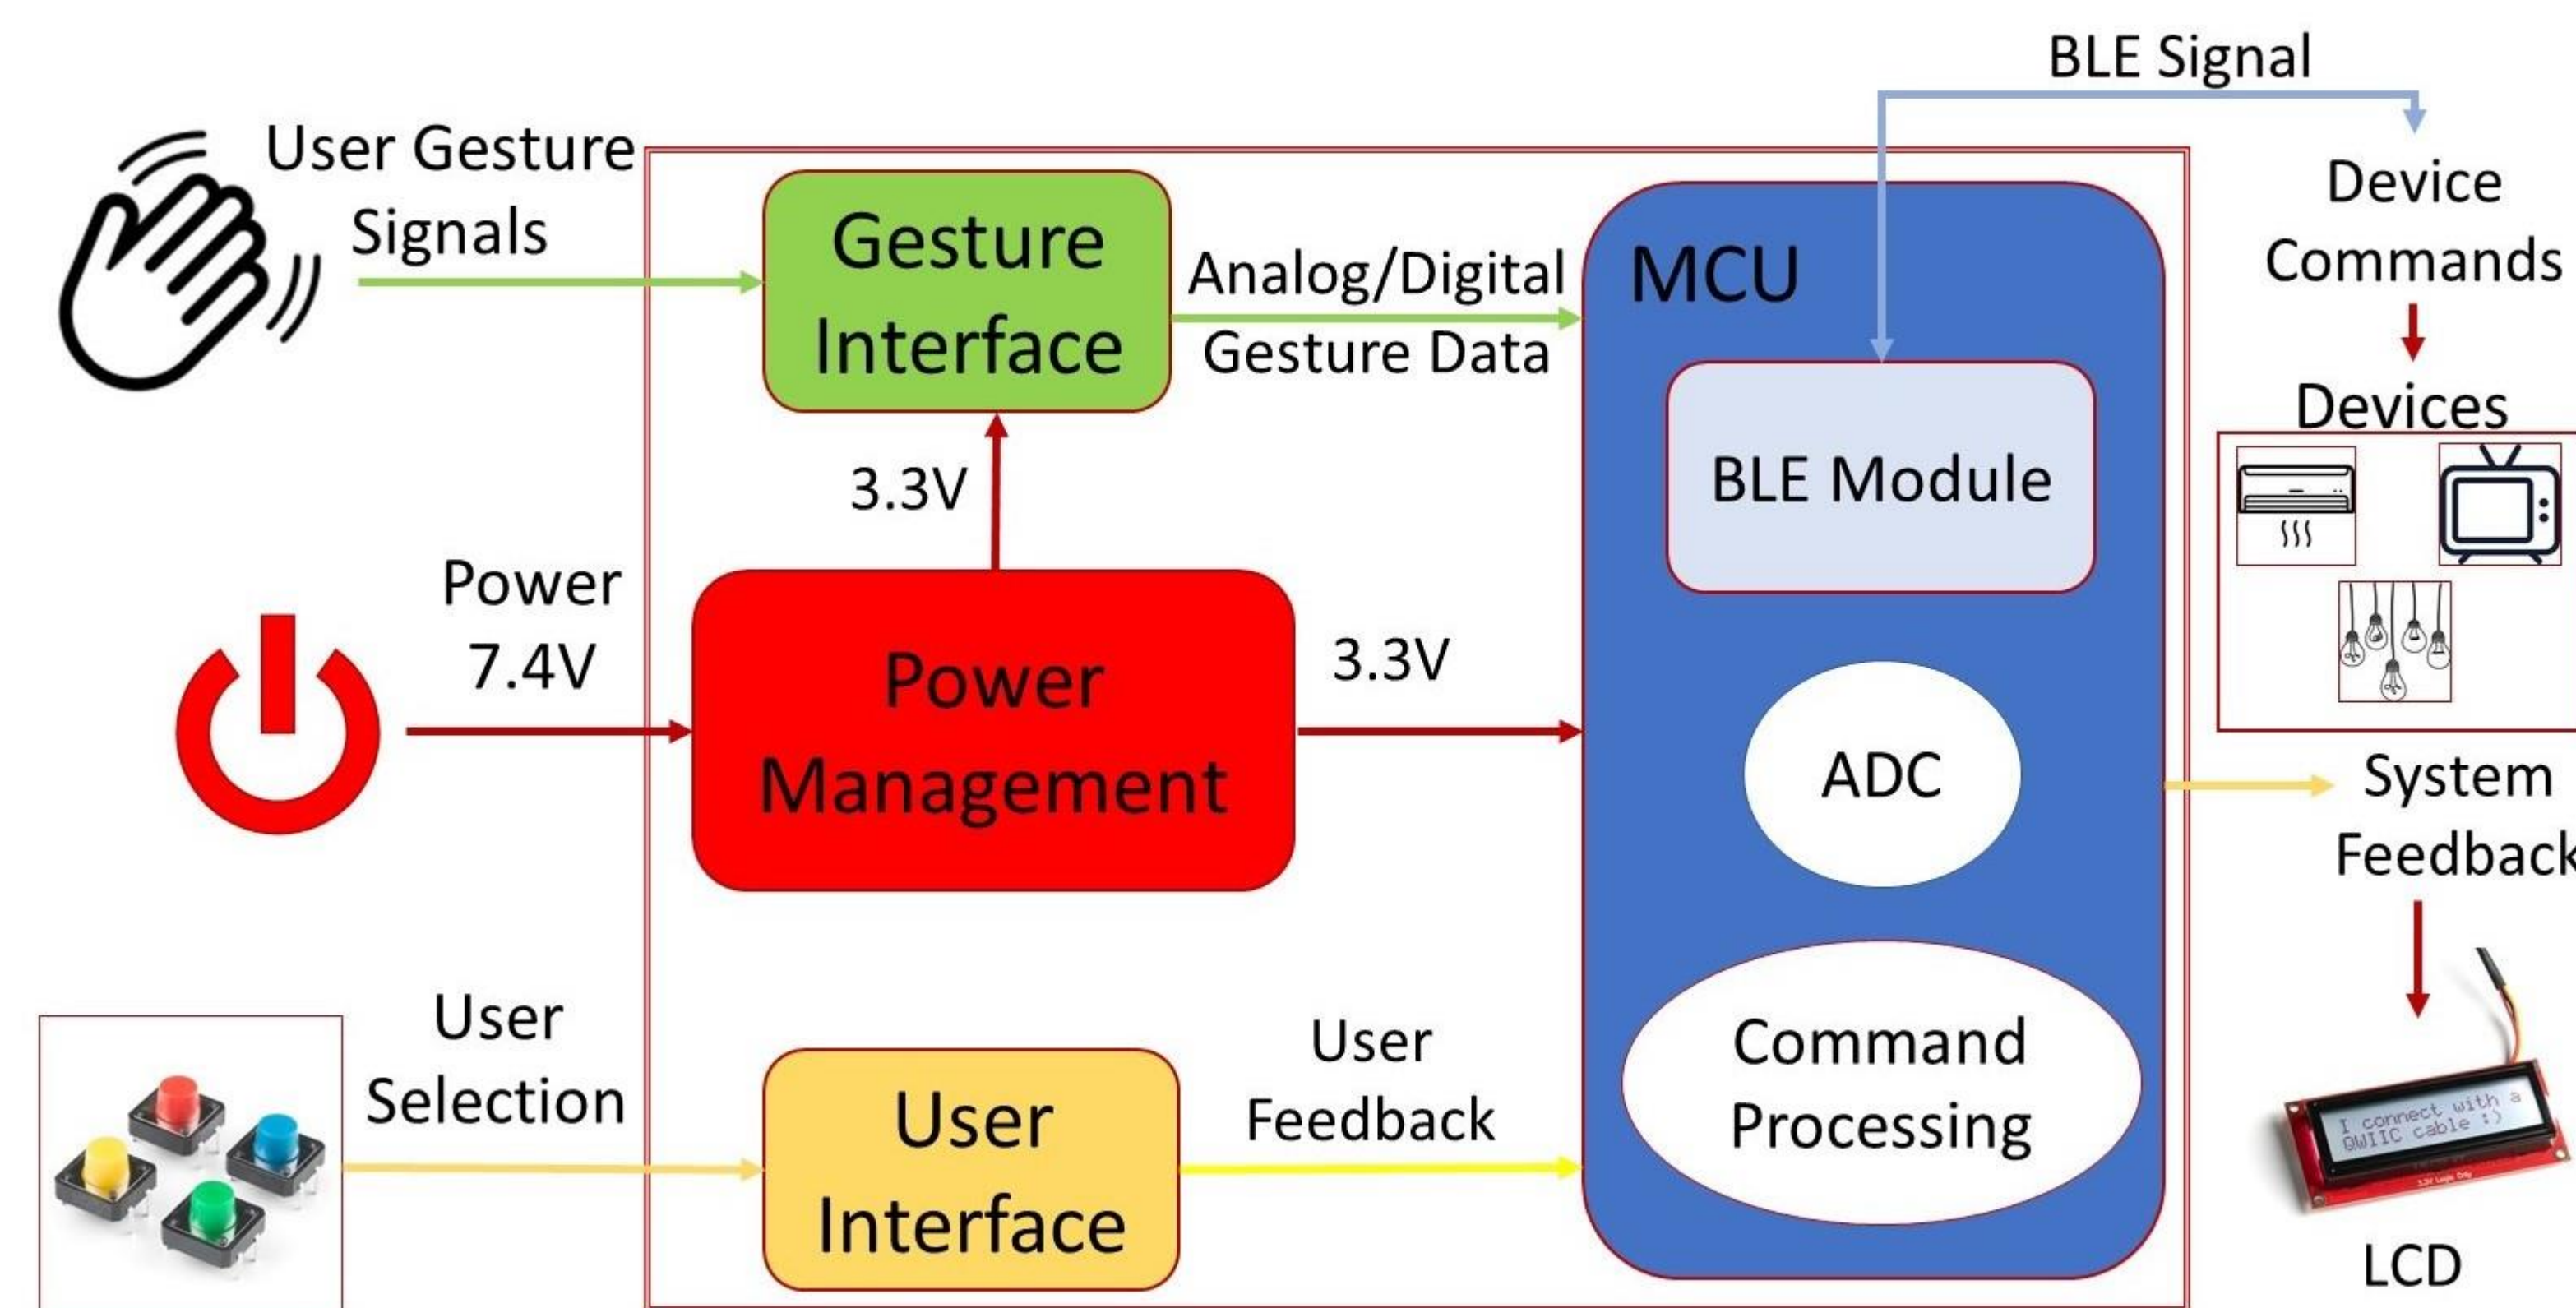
BLE Signal

User Gesture Signals

Gesture Interface

Analog/Digital Gesture Data

MCU

Device Commands

Devices

BLE Module

3.3V

Power 7.4V

Power Management

3.3V

ADC

System Feedback

User Selection

User Interface

User Feedback

Command Processing

I connect with a QWIIC cable :)

LCD